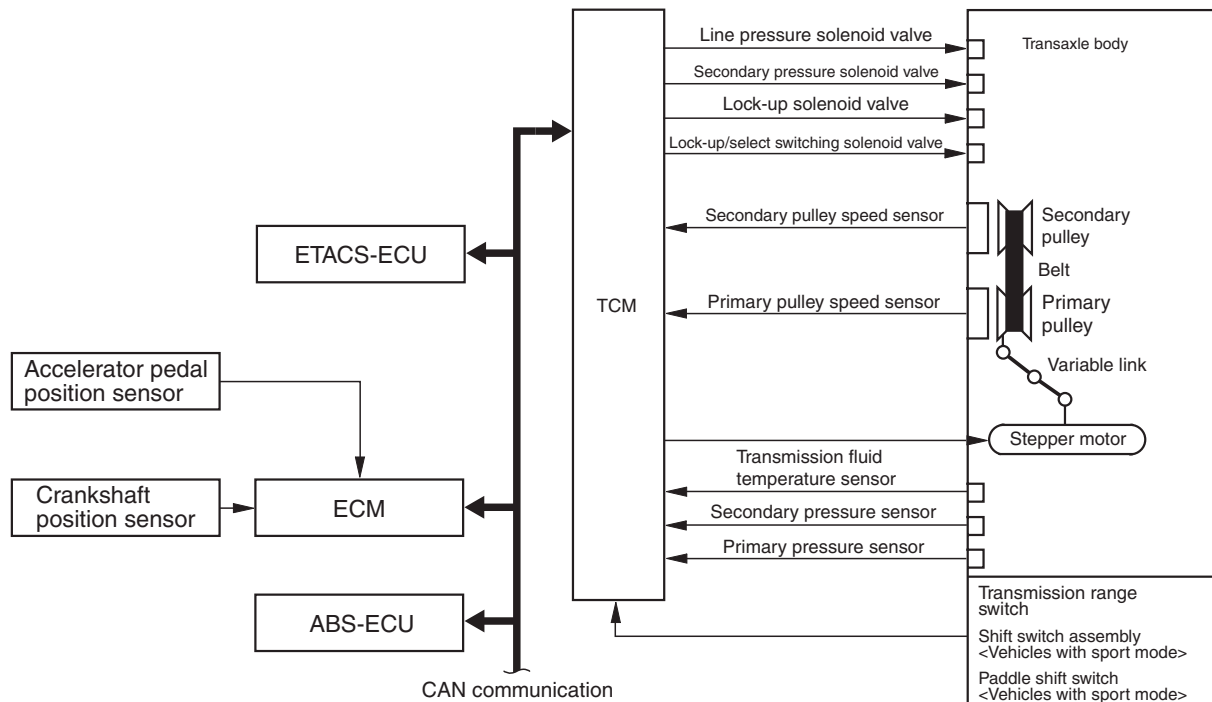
Line pressure solenoid valve
Transaxle body
Secondary pressure solenoid valve
Lock-up solenoid valve
Lock-up/select switching solenoid valve
Secondary pulley speed sensor
Secondary pulley
Belt
ETACS-ECU
TCM
Primary pulley speed sensor
Primary pulley
Variable link
Accelerator pedal position sensor
Stepper motor
Transmission fluid temperature sensor
Crankshaft position sensor
ECM
Secondary pressure sensor
Primary pressure sensor
Transmission range switch
ABS-ECU
Shift switch assembly <Vehicles with sport mode>
Paddle shift switch <Vehicles with sport mode>
CAN communication